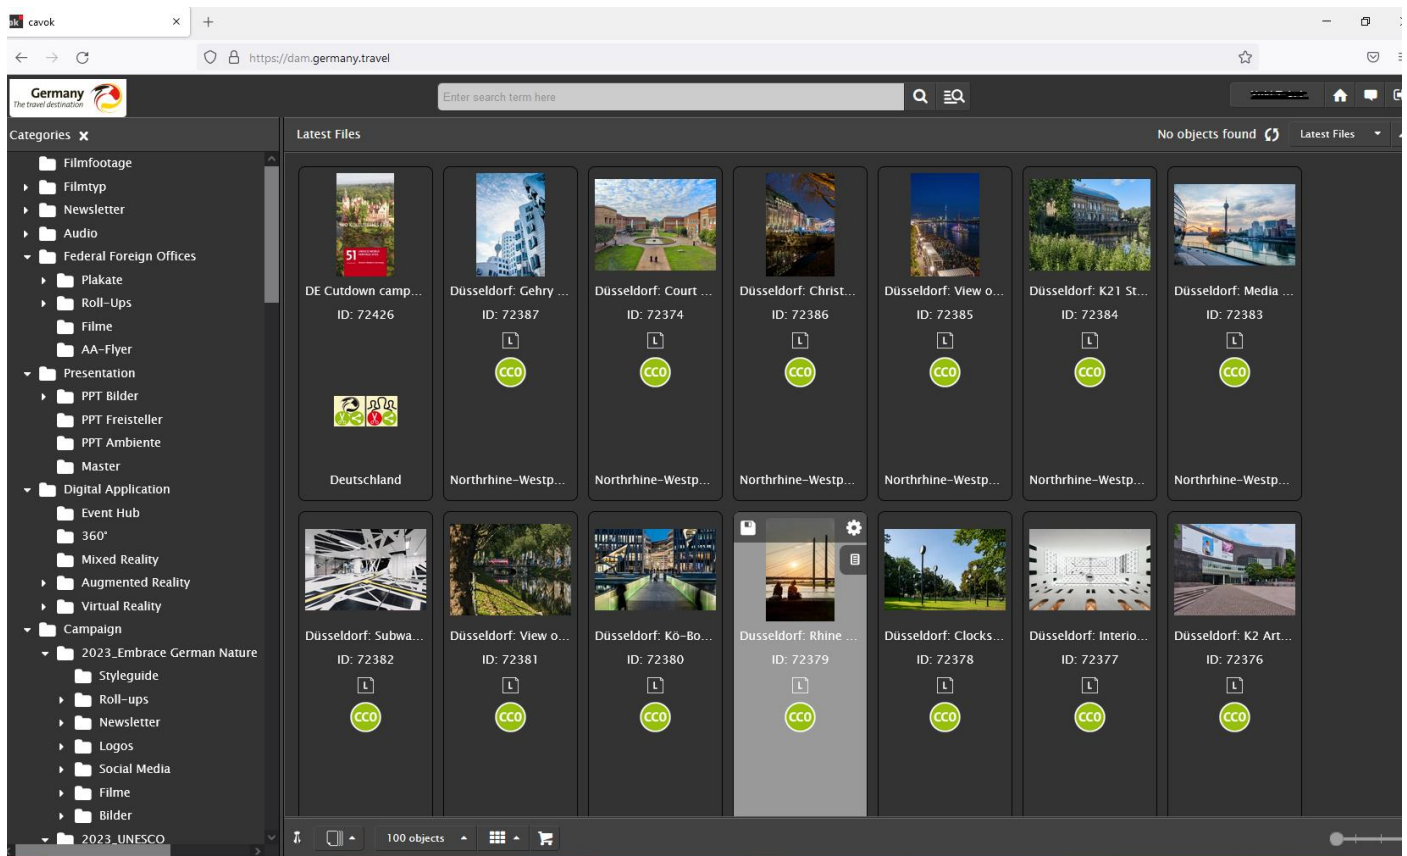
cavok

https://dam.germany.travel

Germany
The travel destination

Enter search term here

Categories ✕

Filmfootage
Filmtyp
Newsletter
Audio
Federal Foreign Offices
Plakate
Roll-Ups
Filme
AA-Flyer
Presentation
PPT Bilder
PPT Freisteller
PPT Ambiente
Master
Digital Application
Event Hub
360°
Mixed Reality
Augmented Reality
Virtual Reality
Campaign
2023_Embrace German Nature
Styleguide
Roll-ups
Newsletter
Logos
Social Media
Filme
Bilder
2023_UNESCO

Latest Files

No objects found

Latest Files

| DE Cutdown camp... | Düsseldorf: Gehry ... | Düsseldorf: Court ... | Düsseldorf: Christ... | Düsseldorf: View o... | Düsseldorf: K21 St... | Düsseldorf: Media ... |
|---|---|---|---|---|---|---|
| ID: 72426 | ID: 72387 | ID: 72374 | ID: 72386 | ID: 72385 | ID: 72384 | ID: 72383 |
| | L | L | L | L | L | L |
| | CC0 | CC0 | CC0 | CC0 | CC0 | CC0 |
| Deutschland | Northrhine-Westp... | Northrhine-Westp... | Northrhine-Westp... | Northrhine-Westp... | Northrhine-Westp... | Northrhine-Westp... |

| Düsseldorf: Subwa... | Düsseldorf: View o... | Düsseldorf: Kö-Bo... | Düsseldorf: Rhine ... | Düsseldorf: Clocks... | Düsseldorf: Interio... | Düsseldorf: K2 Art... |
|---|---|---|---|---|---|---|
| ID: 72382 | ID: 72381 | ID: 72380 | ID: 72379 | ID: 72378 | ID: 72377 | ID: 72376 |
| L | L | L | L | L | L | L |
| CC0 | CC0 | CC0 | CC0 | CC0 | CC0 | CC0 |

100 objects